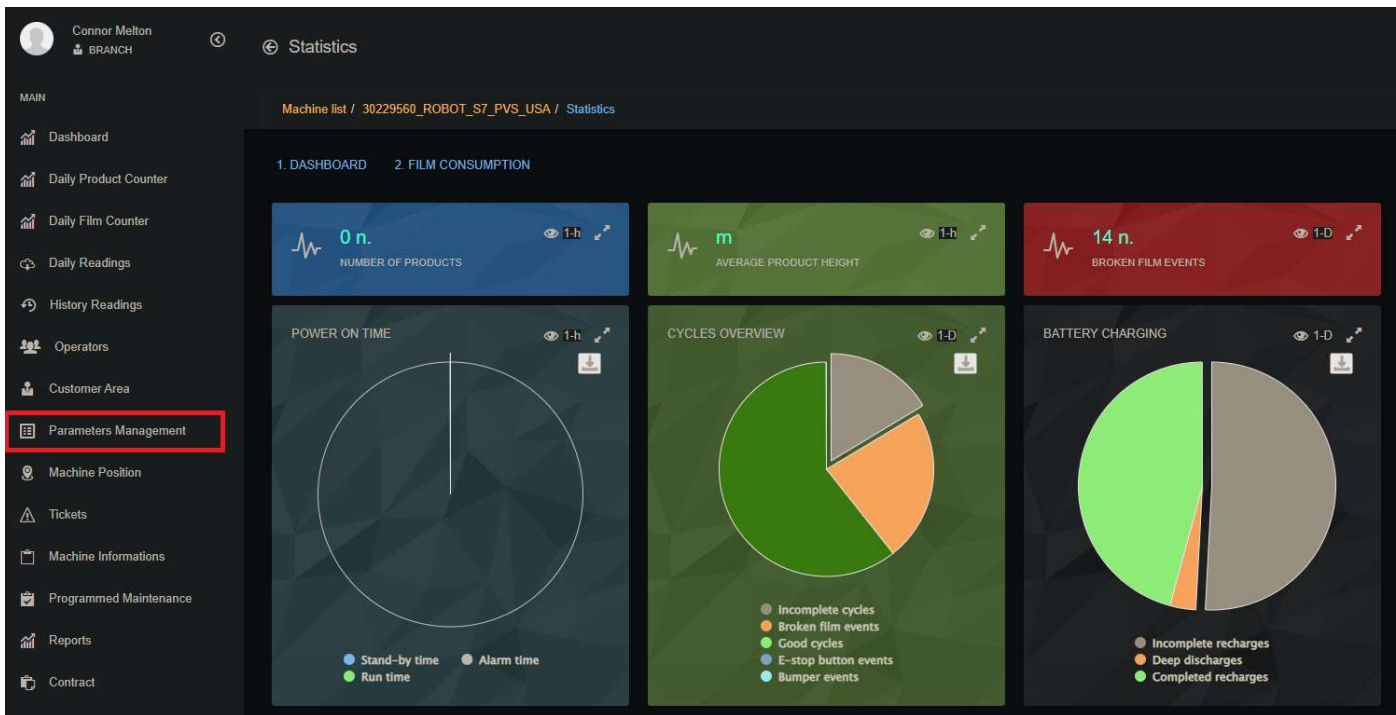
Connor Melton
BRANCH

MAIN

Dashboard

Daily Product Counter

Daily Film Counter

Daily Readings

History Readings

Operators

Customer Area

Parameters Management

Machine Position

Tickets

Machine Informations

Programmed Maintenance

Reports

Contract

Statistics

Machine list / 30229560_ROBOT_S7_PVS_USA / Statistics

1. DASHBOARD 2. FILM CONSUMPTION

0 n.
NUMBER OF PRODUCTS
1-h

m
AVERAGE PRODUCT HEIGHT
1-h

14 n.
BROKEN FILM EVENTS
1-D

POWER ON TIME
1-h

Stand-by time
Alarm time
Run time

CYCLES OVERVIEW
1-D

Incomplete cycles
Broken film events
Good cycles
E-stop button events
Bumper events

BATTERY CHARGING
1-D

Incomplete recharges
Deep discharges
Completed recharges